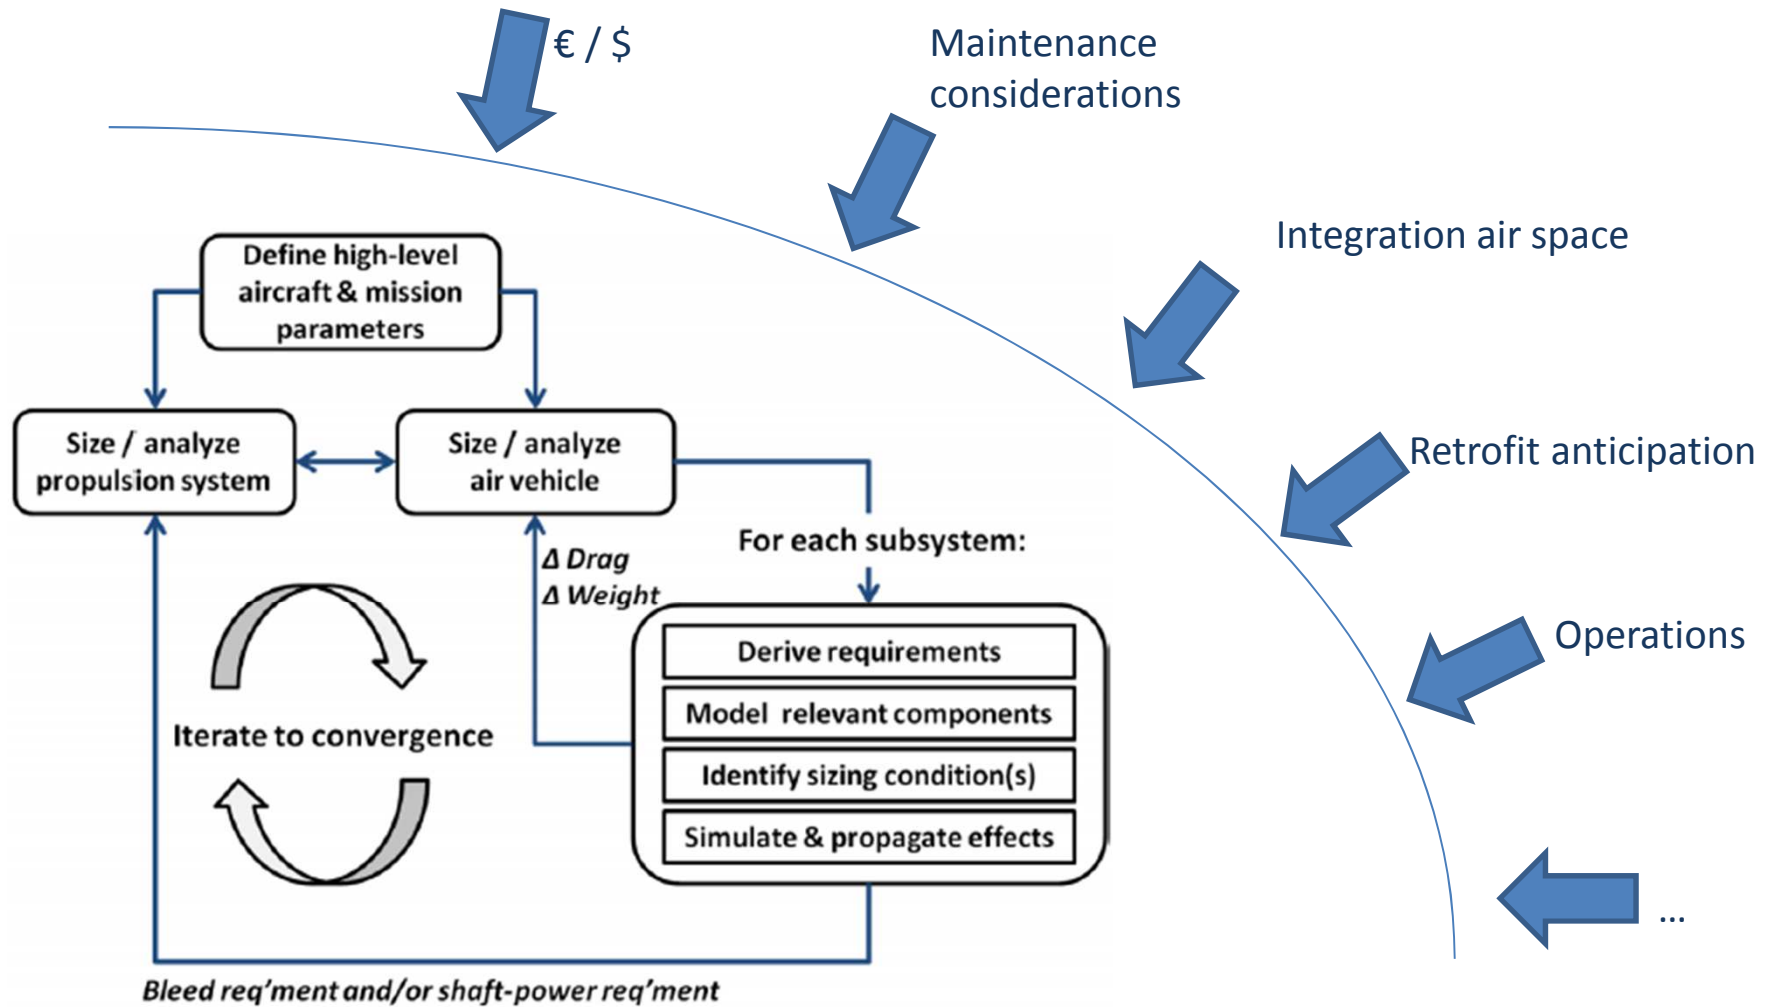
€ / $

Maintenance considerations

Integration air space

Retrofit anticipation

Operations

...

Define high-level aircraft & mission parameters

Size / analyze propulsion system

Size / analyze air vehicle

Δ Drag
Δ Weight

For each subsystem:

Derive requirements

Model relevant components

Identify sizing condition(s)

Simulate & propagate effects

Iterate to convergence

Bleed req'ment and/or shaft-power req'ment